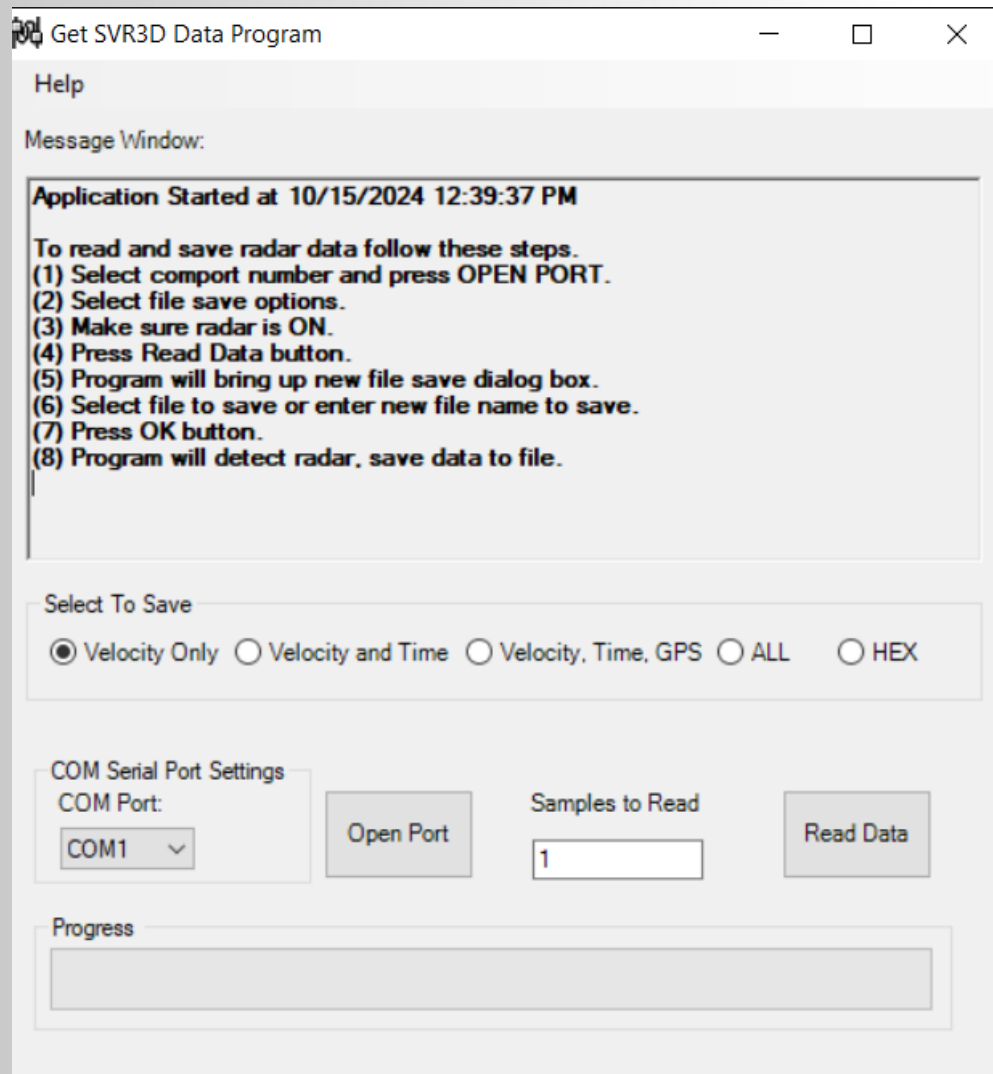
Get SVR3D Data Program

Help

Message Window:

Application Started at 10/15/2024 12:39:37 PM

To read and save radar data follow these steps.
(1) Select comport number and press OPEN PORT.
(2) Select file save options.
(3) Make sure radar is ON.
(4) Press Read Data button.
(5) Program will bring up new file save dialog box.
(6) Select file to save or enter new file name to save.
(7) Press OK button.
(8) Program will detect radar, save data to file.

Select To Save

Velocity Only
Velocity and Time
Velocity, Time, GPS
ALL
HEX

COM Serial Port Settings
COM Port:
COM1

Open Port

Samples to Read
1

Read Data

Progress